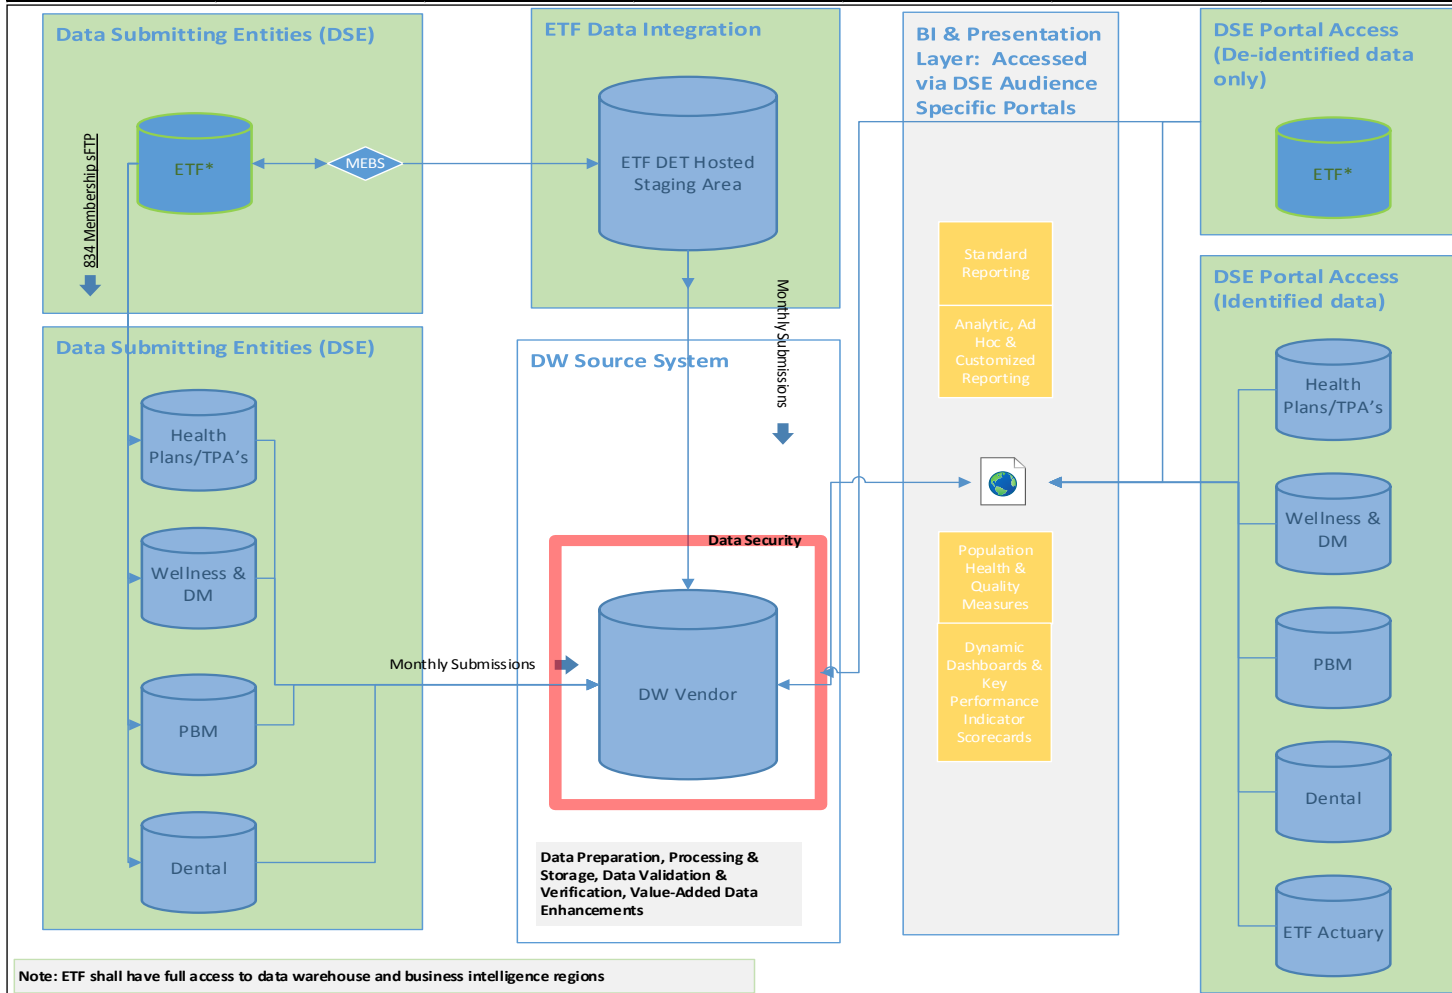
Data Submitting Entities (DSE)

ETF*

MEBS

834 Membership sFTP

ETF Data Integration

ETF DET Hosted Staging Area

BI & Presentation Layer: Accessed via DSE Audience Specific Portals

DSE Portal Access (De-identified data only)

ETF*

Data Submitting Entities (DSE)

Health Plans/TPA's

Wellness & DM

PBM

Dental

DW Source System

Monthly Submissions

Data Security

Monthly Submissions

DW Vendor

Data Preparation, Processing & Storage, Data Validation & Verification, Value-Added Data Enhancements

Standard Reporting

Analytic, Ad Hoc & Customized Reporting

Population Health & Quality Measures

Dynamic Dashboards & Key Performance Indicator Scorecards

DSE Portal Access (Identified data)

Health Plans/TPA's

Wellness & DM

PBM

Dental

ETF Actuary

Note: ETF shall have full access to data warehouse and business intelligence regions